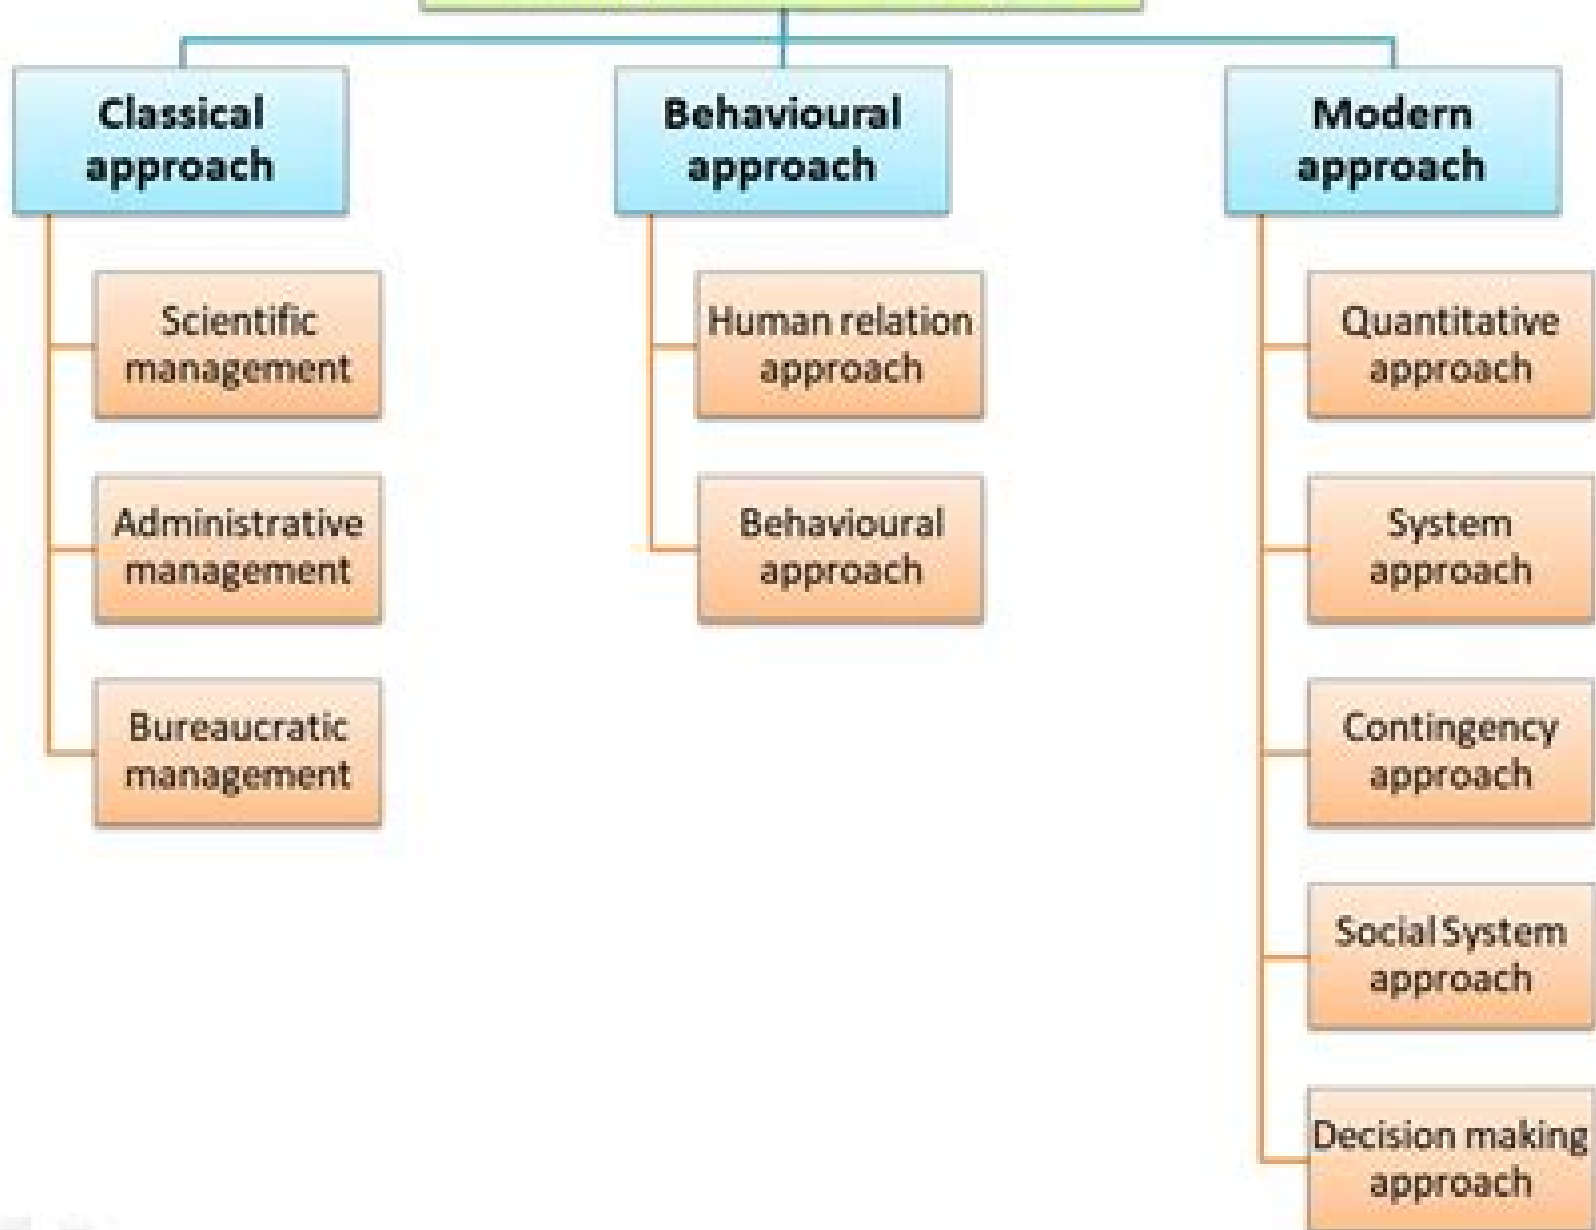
Classical approach

Scientific management

Administrative management

Bureaucratic management

Behavioural approach

Human relation approach

Behavioural approach

Modern approach

Quantitative approach

System approach

Contingency approach

Social System approach

Decision making approach